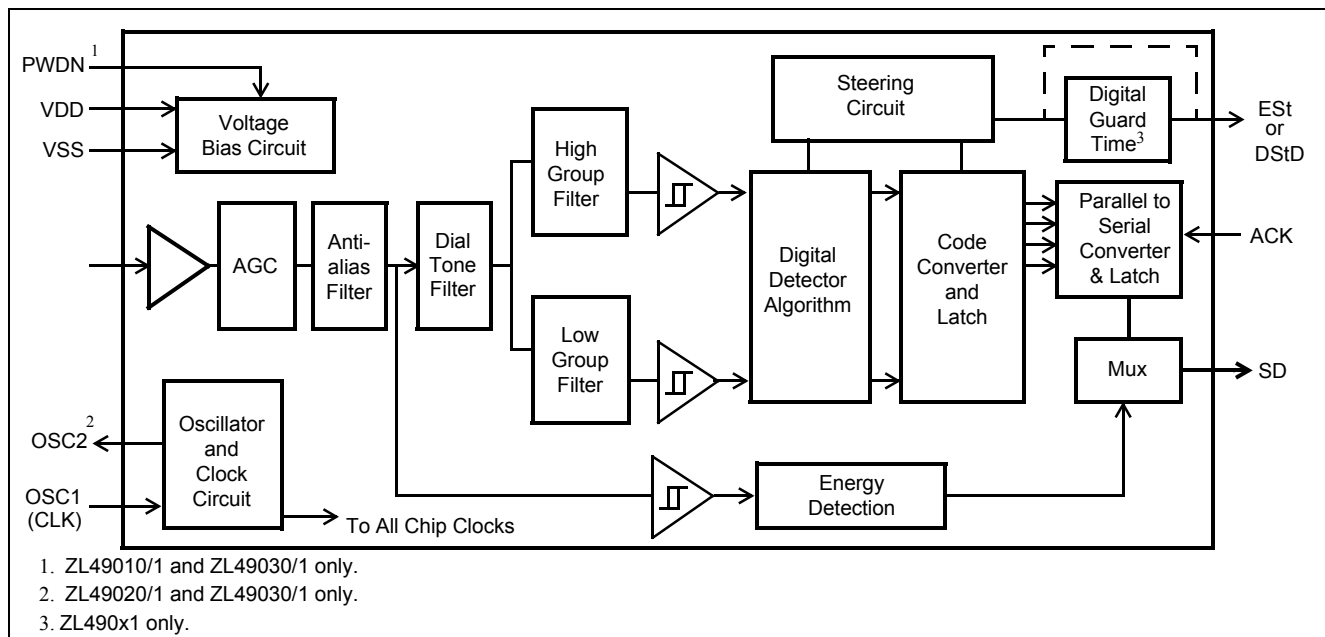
PWDN$^1$
VDD
VSS
Voltage Bias Circuit
AGC
Anti-alias Filter
Dial Tone Filter
High Group Filter
Low Group Filter
Steering Circuit
Digital Guard Time$^3$
ESt or DStD
Digital Detector Algorithm
Code Converter and Latch
Parallel to Serial Converter & Latch
ACK
Mux
SD
OSC2$^2$
OSC1 (CLK)
Oscillator and Clock Circuit
To All Chip Clocks
Energy Detection

1. ZL49010/1 and ZL49030/1 only.
2. ZL49020/1 and ZL49030/1 only.
3. ZL490x1 only.